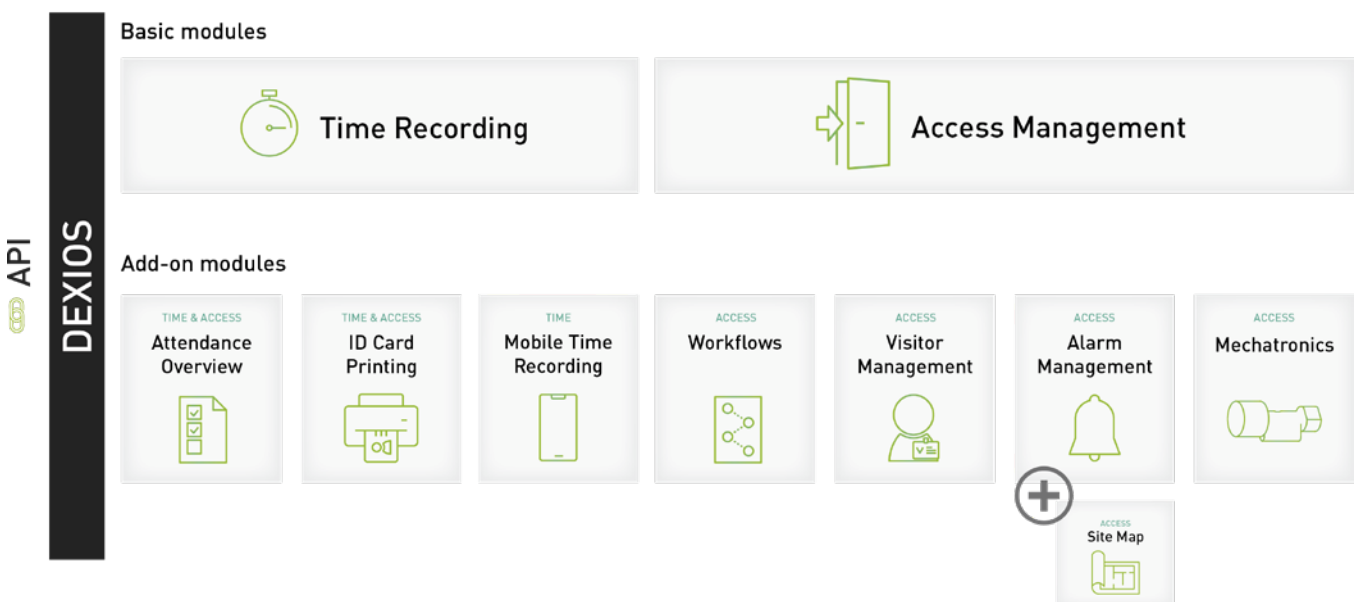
API

DEXIOS

Basic modules

Time Recording

Access Management

Add-on modules

TIME & ACCESS
Attendance Overview

TIME & ACCESS
ID Card Printing

TIME
Mobile Time Recording

ACCESS
Workflows

ACCESS
Visitor Management

ACCESS
Alarm Management

ACCESS
Mechatronics

ACCESS
Site Map